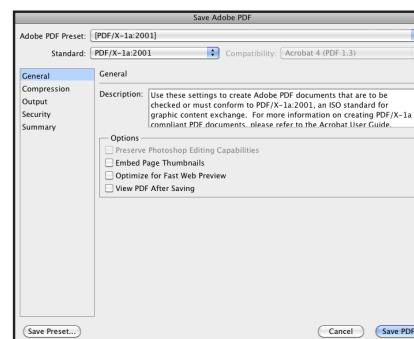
Save Adobe PDF

Adobe PDF Preset: [PDF/X-1a:2001]

Standard: PDF/X-1a:2001

Compatibility: Acrobat 4 (PDF 1.3)

General
Compression
Output
Security
Summary

General

Description: Use these settings to create Adobe PDF documents that are to be checked or must conform to PDF/X-1a:2001, an ISO standard for graphic content exchange. For more information on creating PDF/X-1a compliant PDF documents, please refer to the Acrobat User Guide.

Options
Preserve Photoshop Editing Capabilities
Embed Page Thumbnails
Optimize for Fast Web Preview
View PDF After Saving

Save Preset...

Cancel

Save PDF